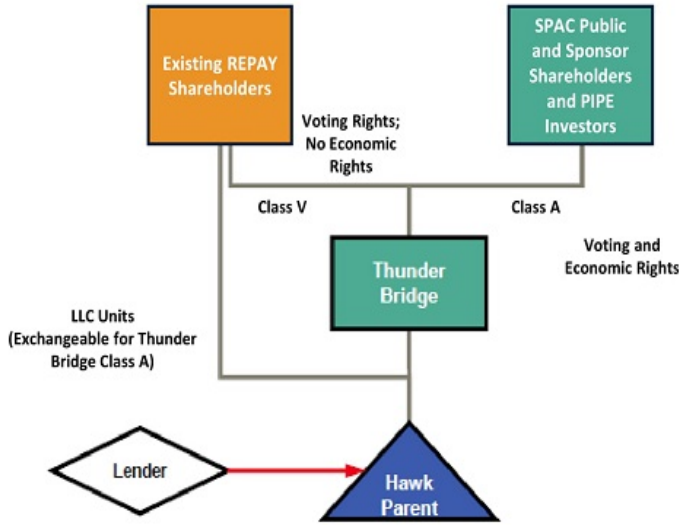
Existing REPAY Shareholders

SPAC Public and Sponsor Shareholders and PIPE Investors

Voting Rights; No Economic Rights

Class V

Class A

Voting and Economic Rights

Thunder Bridge

LLC Units (Exchangeable for Thunder Bridge Class A)

Lender

Hawk Parent